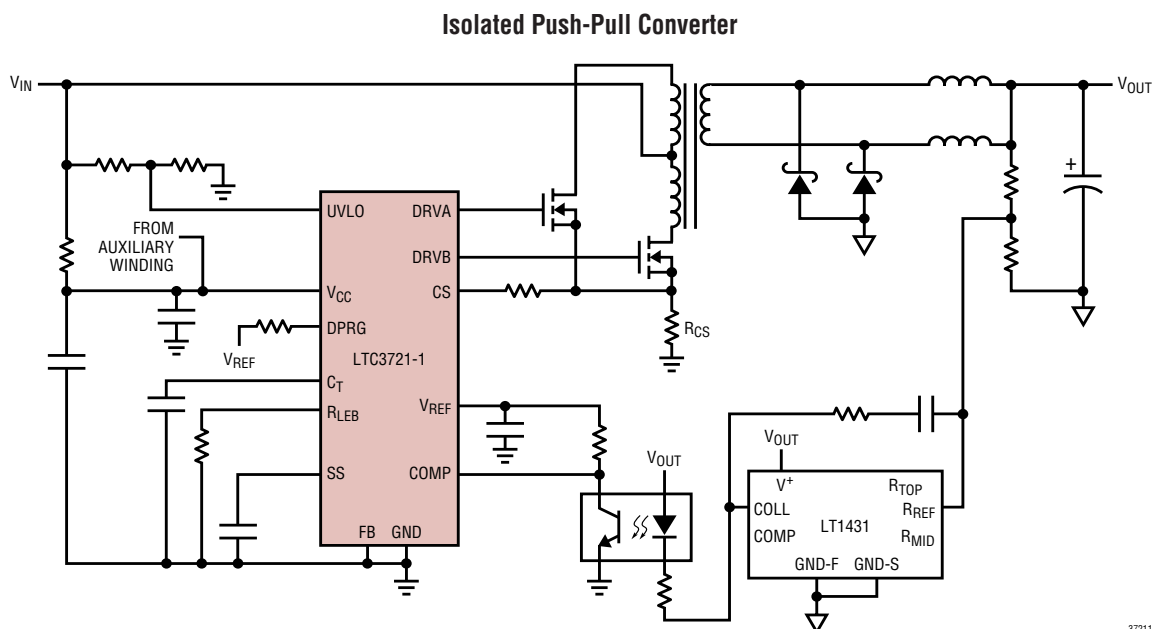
Isolated Push-Pull Converter

$V_{IN}$

$V_{OUT}$

FROM AUXILIARY WINDING

UVLO

DRVA

DRVB

$V_{CC}$

CS

DPRG

$V_{REF}$

LTC3721-1

$R_{CS}$

$C_T$

$R_{LEB}$

$V_{REF}$

SS

COMP

FB

GND

$V_{OUT}$

$V_{OUT}$

$V^+$

COLL

COMP

LT1431

$R_{TOP}$

$R_{REF}$

$R_{MID}$

GND-F

GND-S

+

37211